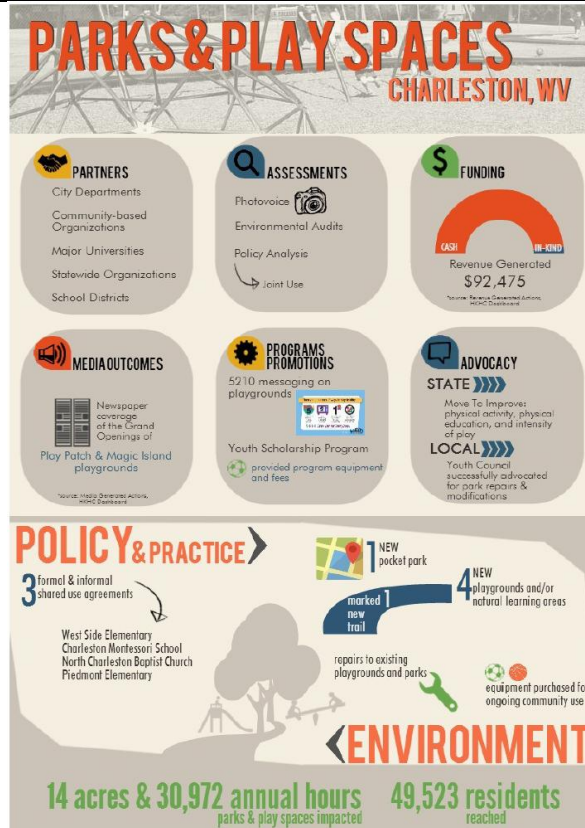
PARKS & PLAY SPACES
CHARLESTON, WV

PARTNERS
City Departments
Community-based Organizations
Major Universities
Statewide Organizations
School Districts

ASSESSMENTS
Photovoice
Environmental Audits
Policy Analysis
Joint Use

FUNDING
CASH
IN-KIND
Revenue Generated
$92,475
Source: Revenue Generated Actions, HKHC Dashboard

MEDIA OUTCOMES
Newspaper coverage of the Grand Openings of
Play Patch & Magic Island playgrounds
Source: Media Generated Actions, HKHC Dashboard

PROGRAMS PROMOTIONS
5210 messaging on playgrounds
Youth Scholarship Program
provided program equipment and fees

ADVOCACY
STATE
Move To Improve: physical activity, physical education, and intensity of play
LOCAL
Youth Council successfully advocated for park repairs & modifications

POLICY & PRACTICE
3 formal & informal shared use agreements
West Side Elementary
Charleston Montessori School
North Charleston Baptist Church
Piedmont Elementary
1 NEW pocket park
marked 1 new trail
4 NEW playgrounds and/or natural learning areas
repairs to existing playgrounds and parks
equipment purchased for ongoing community use

ENVIRONMENT
14 acres & 30,972 annual hours
parks & play spaces impacted
49,523 residents
reached